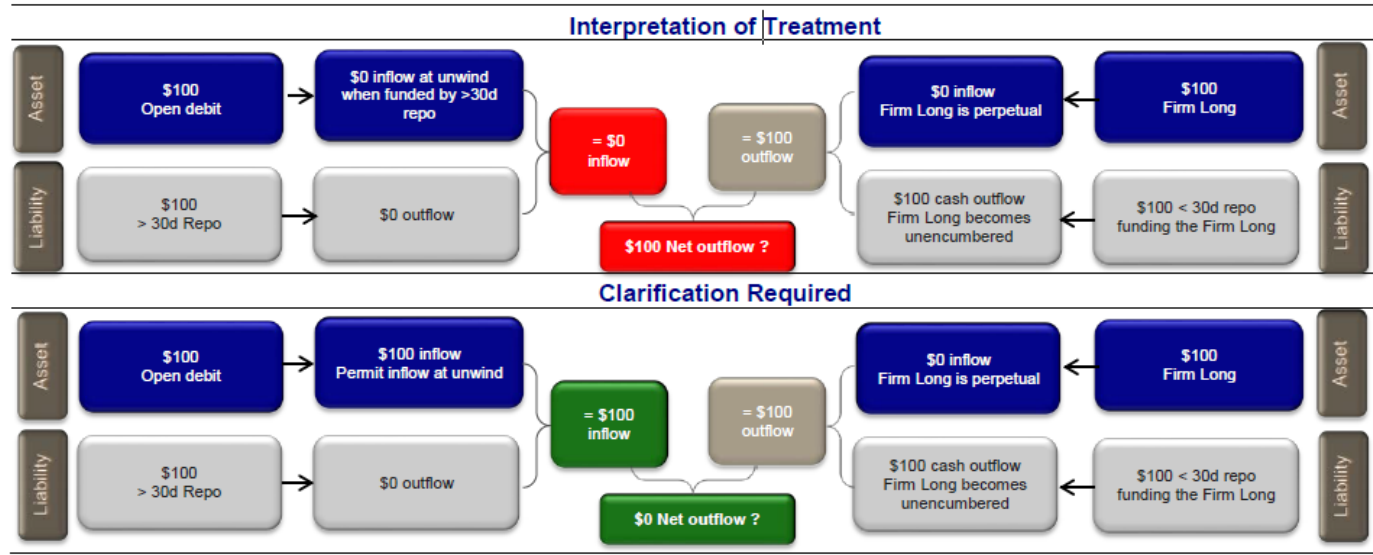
Interpretation of Treatment

Asset

$100
Open debit

$0 inflow at unwind when funded by >30d repo

Liability

$100
> 30d Repo

$0 outflow

= $0
inflow

= $100
outflow

$100 Net outflow ?

$0 inflow
Firm Long is perpetual

$100
Firm Long

Asset

$100 cash outflow
Firm Long becomes unencumbered

$100 < 30d repo
funding the Firm Long

Liability

Clarification Required

Asset

$100
Open debit

$100 inflow
Permit inflow at unwind

Liability

$100
> 30d Repo

$0 outflow

= $100
inflow

= $100
outflow

$0 Net outflow ?

$0 inflow
Firm Long is perpetual

$100
Firm Long

Asset

$100 cash outflow
Firm Long becomes unencumbered

$100 < 30d repo
funding the Firm Long

Liability